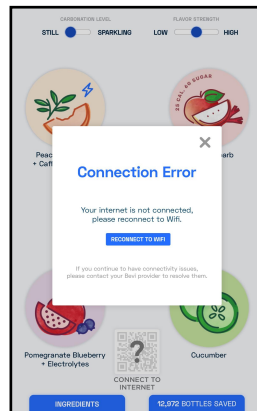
CARBONATION LEVEL
STILL SPARKLING

FLAVOR STRENGTH
LOW HIGH

Peac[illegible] + Caff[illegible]

0 CAL. 0G SUGAR

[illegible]erb

×

Connection Error

Your internet is not connected, please reconnect to Wifi.

RECONNECT TO WIFI

If you continue to have connectivity issues, please contact your Bevi provider to resolve them.

Pomegranate Blueberry + Electrolytes

?

CONNECT TO INTERNET

Cucumber

INGREDIENTS

12,972 BOTTLES SAVED